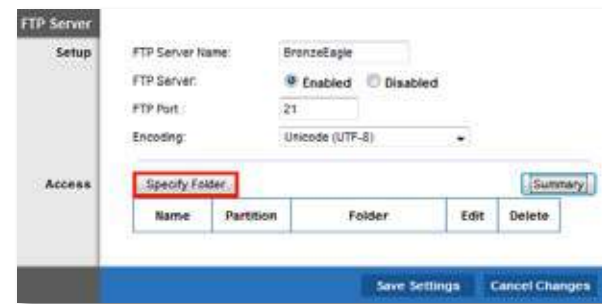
FTP Server

Setup

FTP Server Name: BronzeEagle

FTP Server: Enabled Disabled

FTP Port: 21

Encoding: Unicode (UTF-8)

Access

Specify Folder

Summary

| Name | Partition | Folder | Edit | Delete |
|---|---|---|---|---|

Save Settings

Cancel Changes